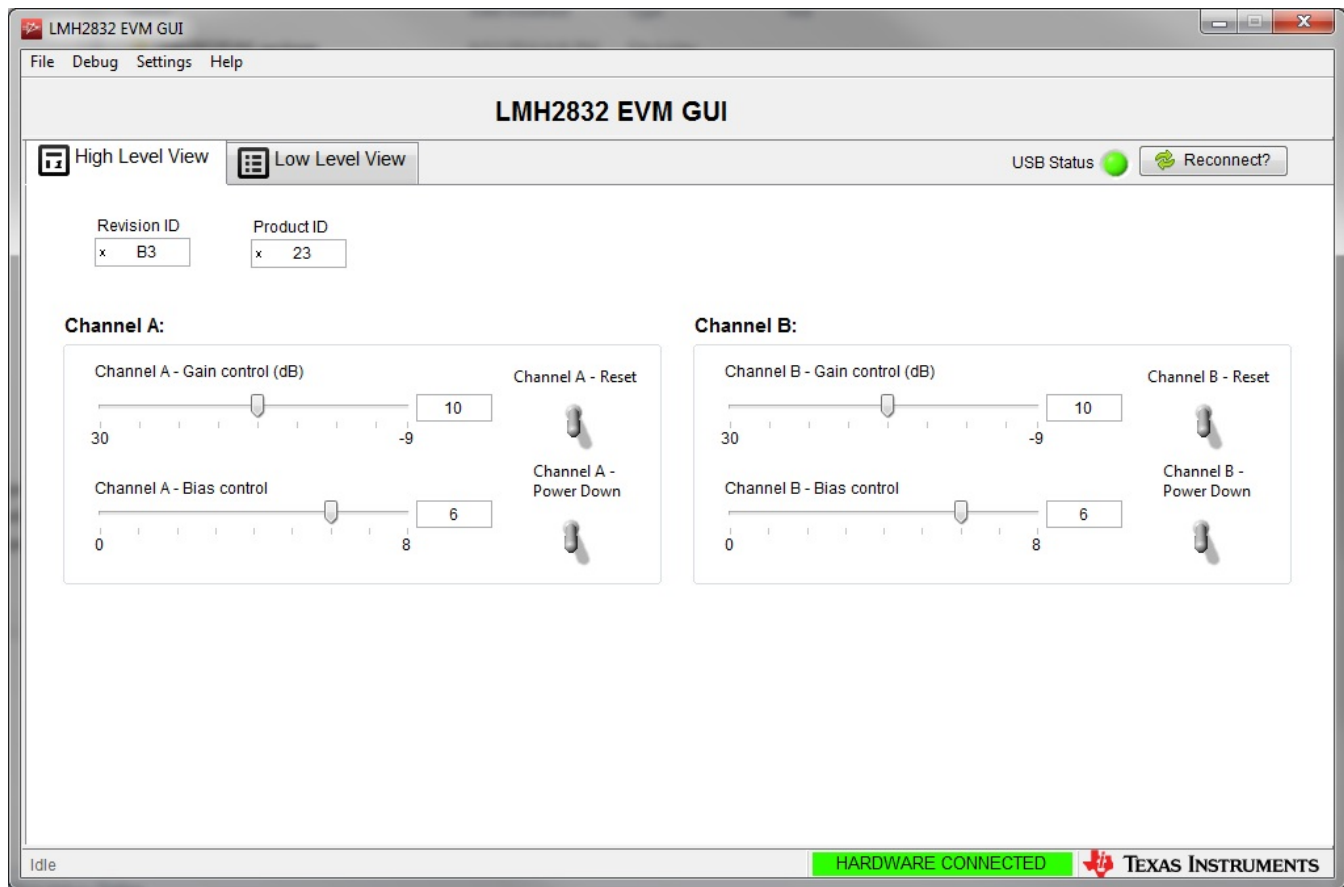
LMH2832 EVM GUI

File Debug Settings Help

LMH2832 EVM GUI

High Level View

Low Level View

USB Status

Reconnect?

Revision ID
x B3

Product ID
x 23

Channel A:

Channel A - Gain control (dB)
10
30 -9

Channel A - Reset

Channel A - Bias control
6
0 8

Channel A - Power Down

Channel B:

Channel B - Gain control (dB)
10
30 -9

Channel B - Reset

Channel B - Bias control
6
0 8

Channel B - Power Down

Idle

HARDWARE CONNECTED

TEXAS INSTRUMENTS